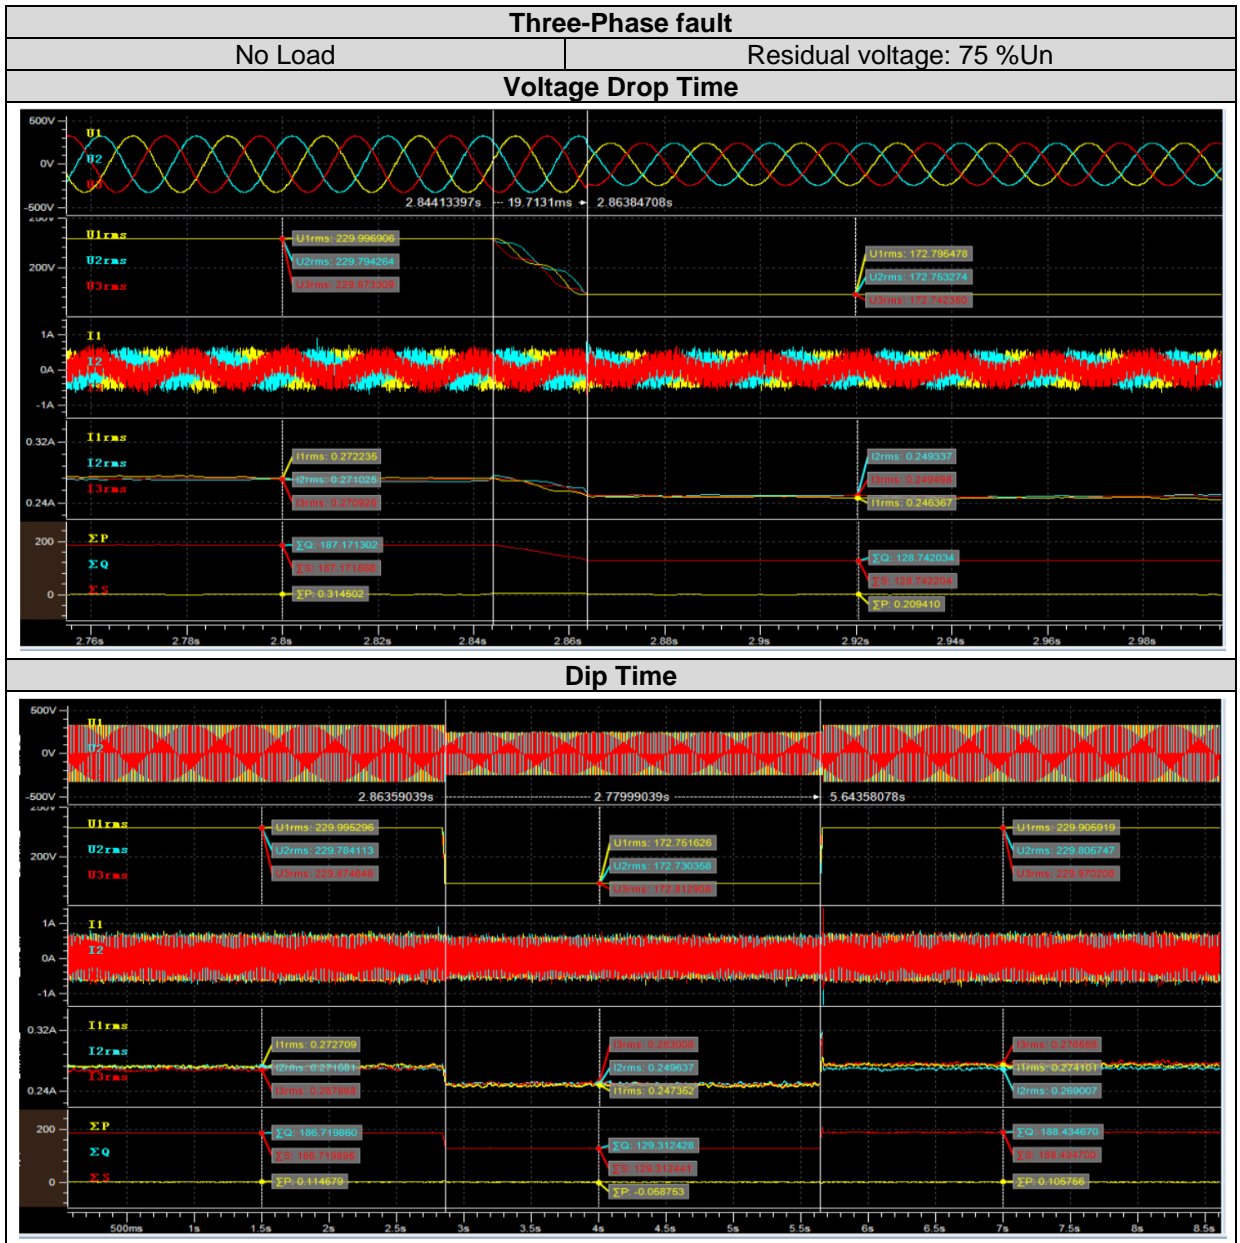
Three-Phase fault

| No Load | Residual voltage: 75 %Un |
|---|---|

Voltage Drop Time

500V
U1
0V
U2
U3
-500V
2.84413397s
19.7131ms
2.86384708s
U1rms
U1rms: 229.996906
200V
U2rms
U2rms: 229.794264
U3rms
U3rms: 229.873309
U1rms: 172.795478
U2rms: 172.753274
U3rms: 172.742350
1A
I1
I2
0A
I3
-1A
0.32A
I1rms
I1rms: 0.272235
I2rms
I2rms: 0.271025
I3rms
I3rms: 0.270826
I2rms: 0.249337
I3rms: 0.249498
I1rms: 0.246367
0.24A
200
ΣP
ΣQ: 187.171302
ΣQ
ΣS: 187.171560
ΣS
0
ΣP: 0.314502
ΣQ: 128.742034
ΣS: 128.742204
ΣP: 0.209410
2.76s
2.78s
2.8s
2.82s
2.84s
2.86s
2.88s
2.9s
2.92s
2.94s
2.96s
2.98s

Dip Time

500V
U1
0V
U2
-500V
2.86359039s
2.77999039s
5.64358078s
U1rms
U1rms: 229.995296
200V
U2rms
U2rms: 229.784113
U3rms
U3rms: 229.874646
U1rms: 172.761626
U2rms: 172.730358
U3rms: 172.812908
U1rms: 229.905919
U2rms: 229.805747
U3rms: 229.870206
1A
I1
0A
I2
-1A
0.32A
I1rms
I1rms: 0.272709
I2rms
I2rms: 0.271681
I3rms
I3rms: 0.267898
I3rms: 0.283006
I2rms: 0.249637
I1rms: 0.247352
I3rms: 0.278666
I1rms: 0.274101
I2rms: 0.269007
0.24A
200
ΣP
ΣQ: 186.719860
ΣQ
ΣS: 186.719895
ΣS
0
ΣP: 0.114679
ΣQ: 129.312428
ΣS: 129.312441
ΣP: -0.058753
ΣQ: 188.434670
ΣS: 188.434700
ΣP: 0.105766
500ms
1s
1.5s
2s
2.5s
3s
3.5s
4s
4.5s
5s
5.5s
6s
6.5s
7s
7.5s
8s
8.5s